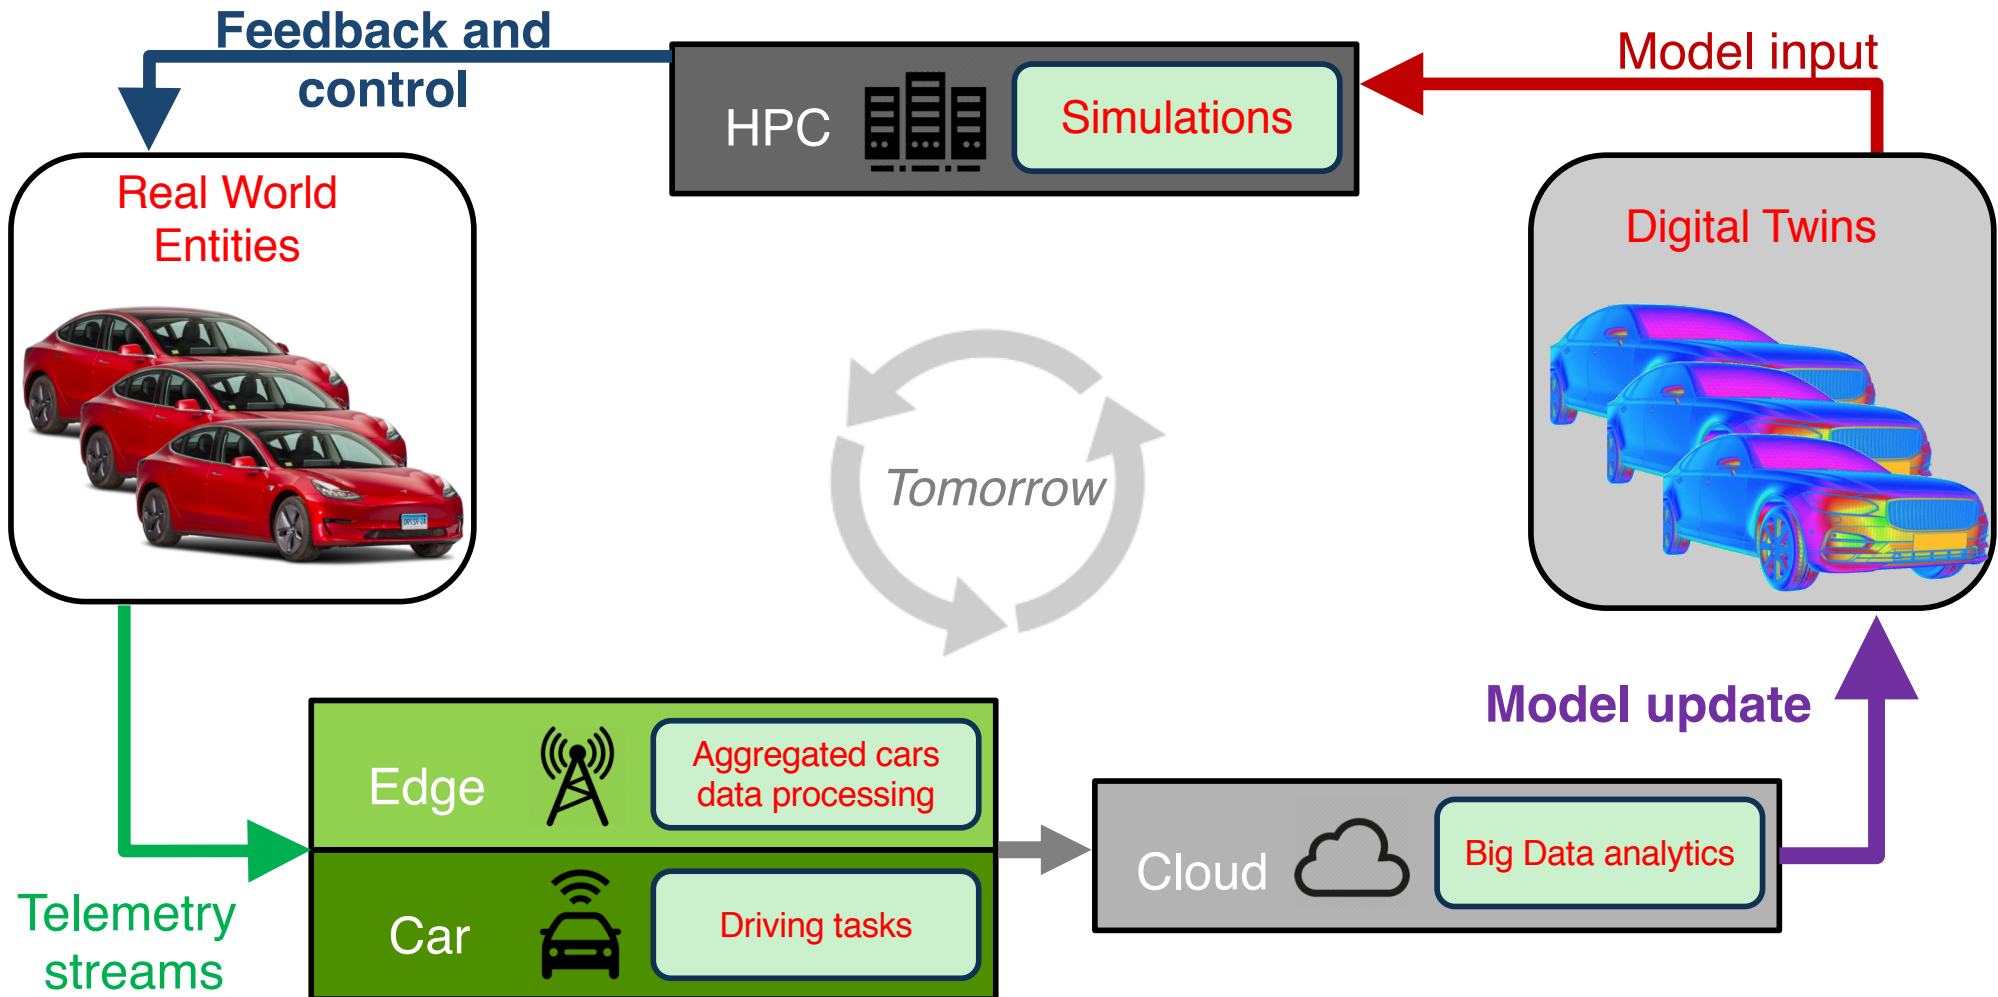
Feedback and control

HPC

Simulations

Model input

Real World Entities

Digital Twins

Tomorrow

Model update

Edge

Aggregated cars data processing

Car

Driving tasks

Cloud

Big Data analytics

Telemetry streams